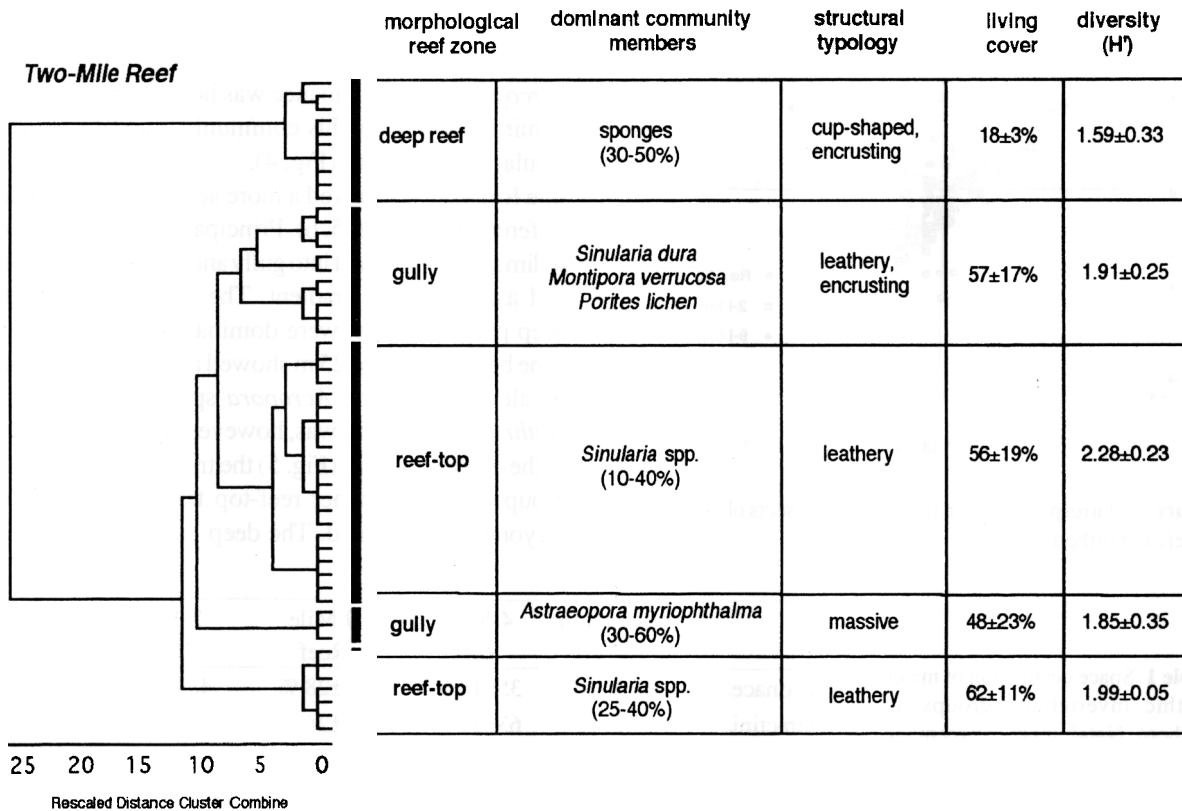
Two-Mile Reef

| morphological reef zone | dominant community members | structural typology | living cover | diversity (H') |
|---|---|---|---|---|
| deep reef | sponges (30-50%) | cup-shaped, encrusting | 18±3% | 1.59±0.33 |
| gully | *Sinularia dura* *Montipora verrucosa* *Porites lichen* | leathery, encrusting | 57±17% | 1.91±0.25 |
| reef-top | *Sinularia* spp. (10-40%) | leathery | 56±19% | 2.28±0.23 |
| gully | *Astraeopora myriophthalma* (30-60%) | massive | 48±23% | 1.85±0.35 |
| reef-top | *Sinularia* spp. (25-40%) | leathery | 62±11% | 1.99±0.05 |

25 20 15 10 5 0

Rescaled Distance Cluster Combine